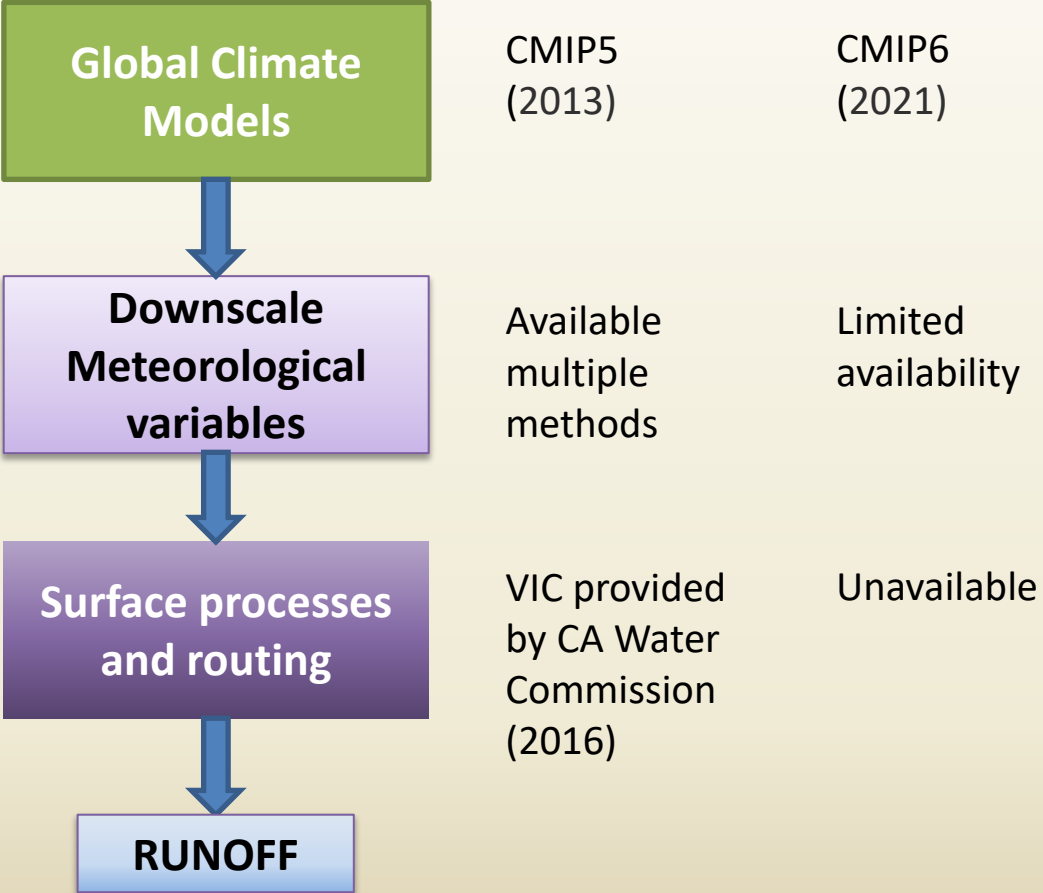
Global Climate Models

CMIP5 (2013)

CMIP6 (2021)

Downscale Meteorological variables

Available multiple methods

Limited availability

Surface processes and routing

VIC provided by CA Water Commission (2016)

Unavailable

RUNOFF